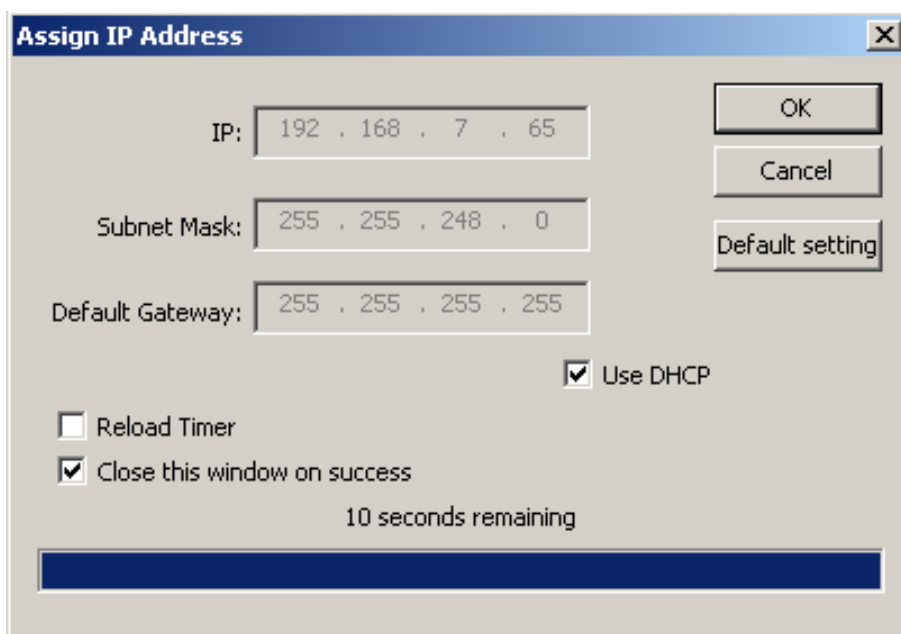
Assign IP Address

IP: 192 . 168 . 7 . 65

Subnet Mask: 255 . 255 . 248 . 0

Default Gateway: 255 . 255 . 255 . 255

OK

Cancel

Default setting

Use DHCP

Reload Timer

Close this window on success

10 seconds remaining